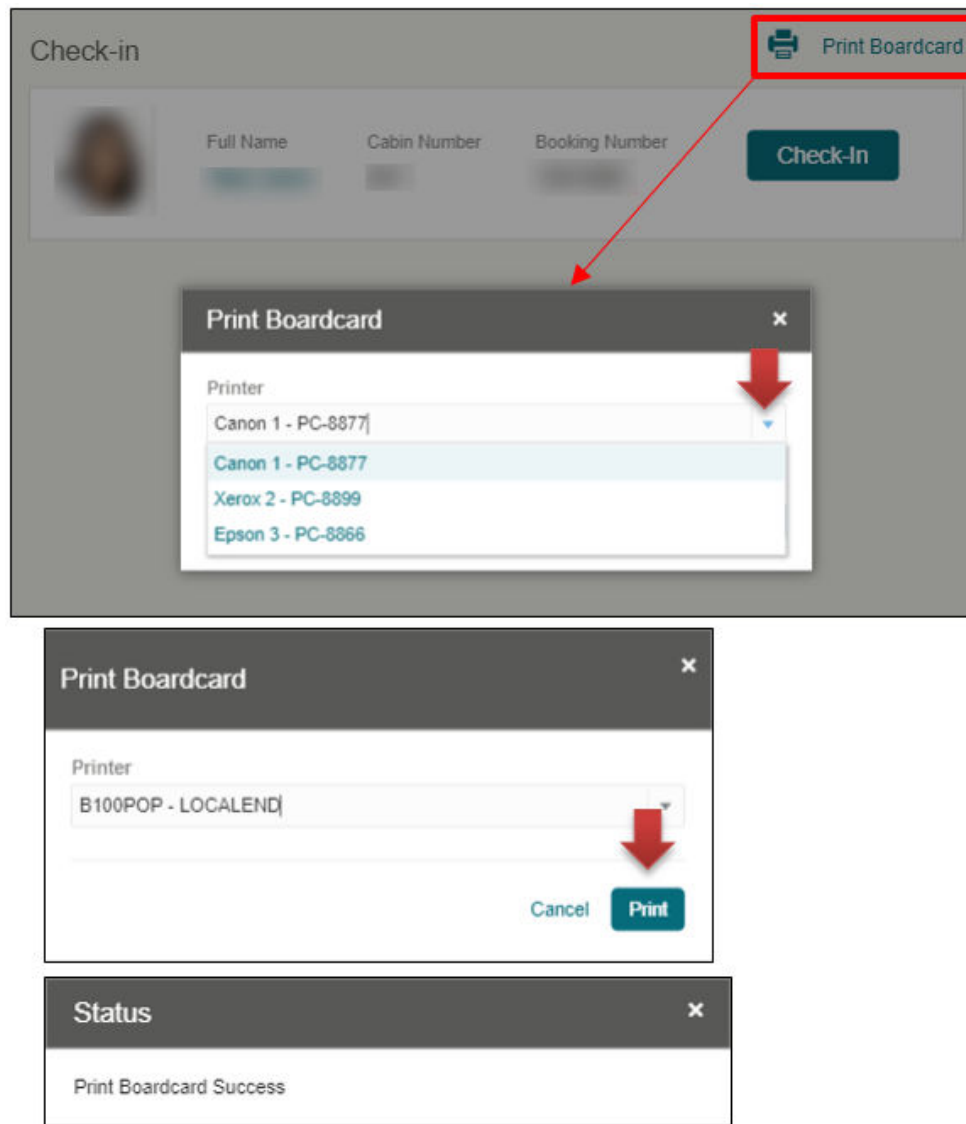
Check-in

Print Boardcard

Full Name
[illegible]

Cabin Number
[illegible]

Booking Number
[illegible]

Check-In

Print Boardcard ×

Printer
Canon 1 - PC-8877

Canon 1 - PC-8877
Xerox 2 - PC-8899
Epson 3 - PC-8866

Print Boardcard ×

Printer
B100POP - LOCALEND

Cancel Print

Status ×

Print Boardcard Success